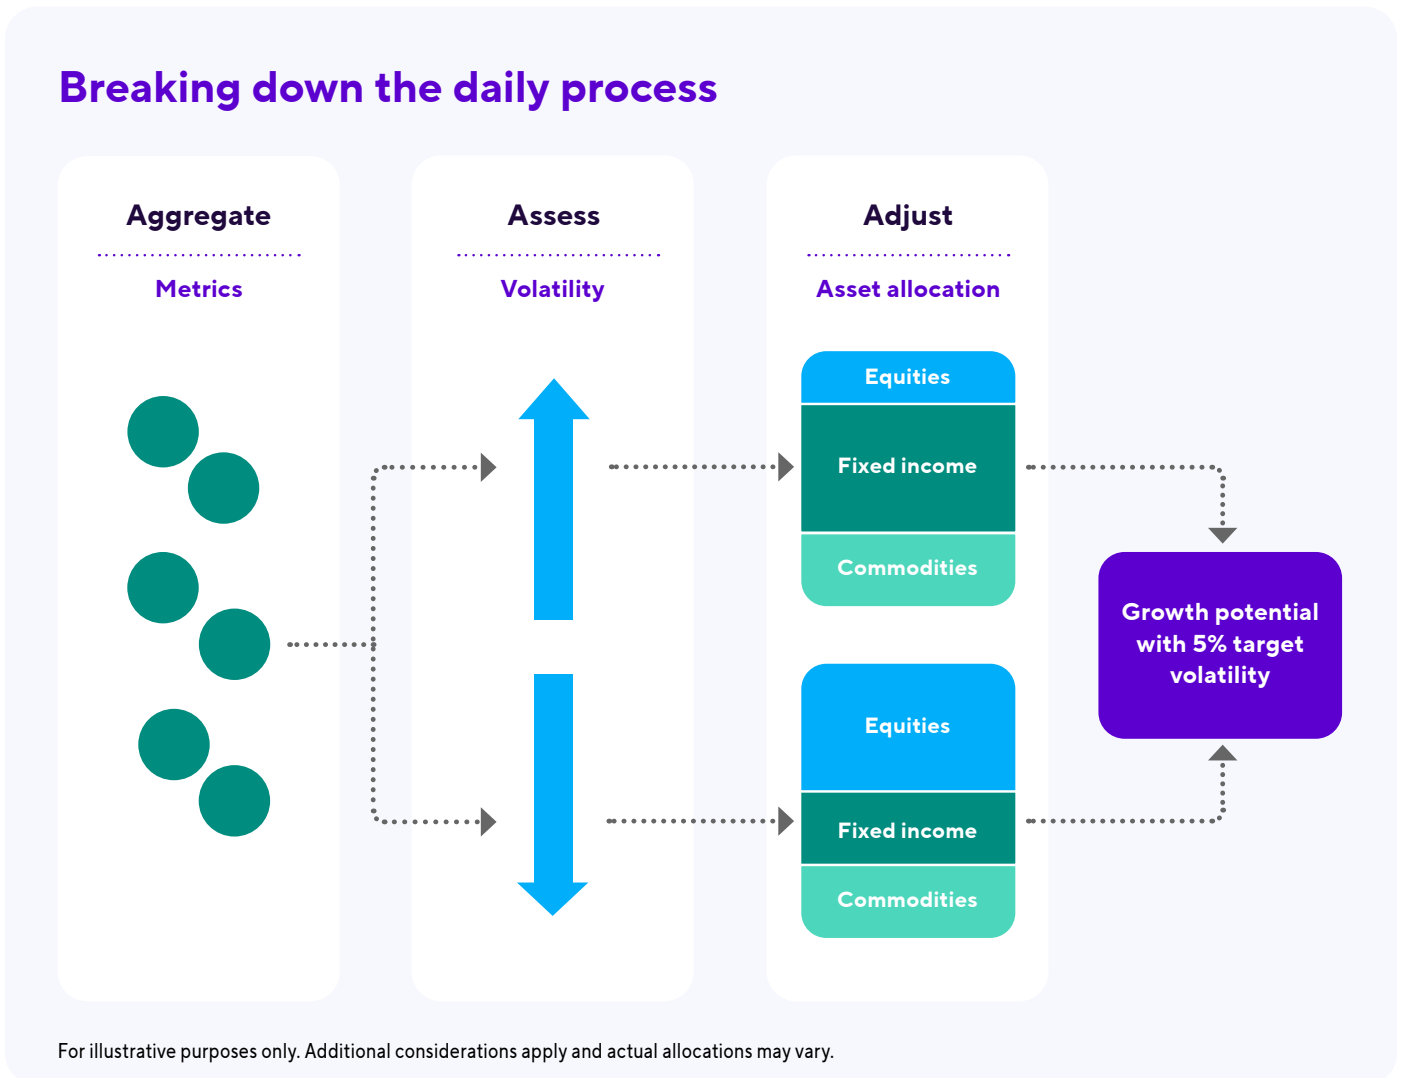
Breaking down the daily process

Aggregate

Metrics

Assess

Volatility

Adjust

Asset allocation

Equities

Fixed income

Commodities

Equities

Fixed income

Commodities

Growth potential with 5% target volatility

For illustrative purposes only. Additional considerations apply and actual allocations may vary.